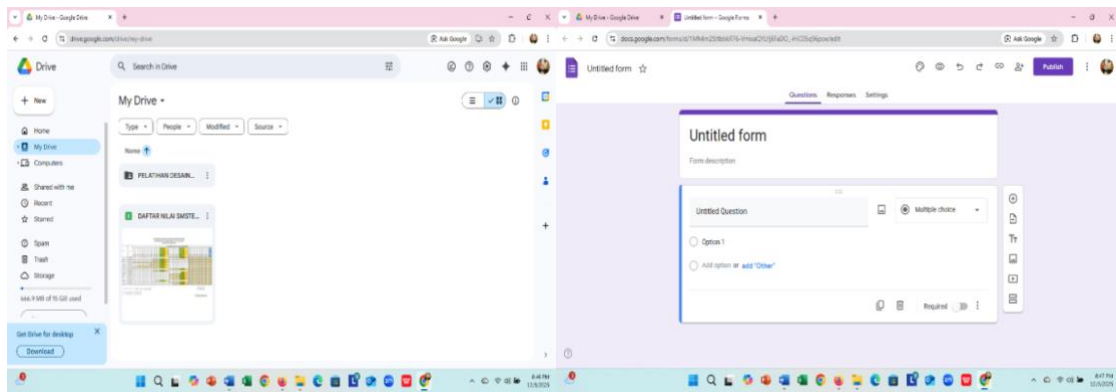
My Drive - Google Drive
drive.google.com/drive/my-drive
Ask Google
Drive
Search in Drive
New
Home
My Drive
Computers
Shared with me
Recent
Starred
Spam
Trash
Storage
666.9 MB of 15 GB used
Get Drive for desktop
Download
My Drive
Type
People
Modified
Source
Name
PELATIHAN DESAIN...
DAFTAR NILAI SMSTE...
8:46 PM

My Drive - Google Drive
Untitled form - Google Forms
docs.google.com/forms/d/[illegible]/edit
Ask Google
Untitled form
Publish
Questions
Responses
Settings
Untitled form
Form description
Untitled Question
Multiple choice
Option 1
Add option or add "Other"
Required
8:47 PM